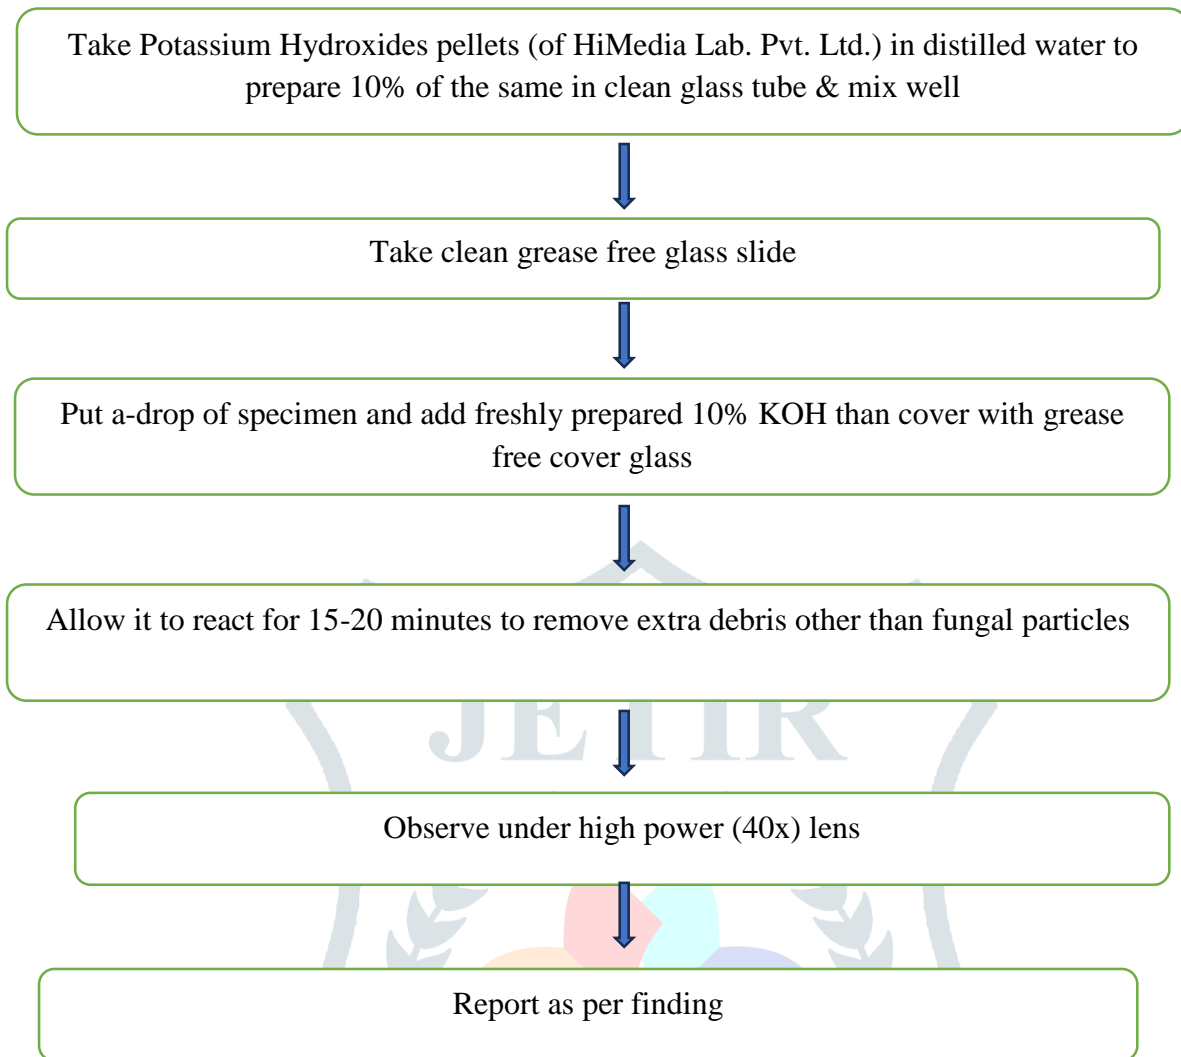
Take Potassium Hydroxides pellets (of HiMedia Lab. Pvt. Ltd.) in distilled water to prepare 10% of the same in clean glass tube & mix well

Take clean grease free glass slide

Put a-drop of specimen and add freshly prepared 10% KOH than cover with grease free cover glass

Allow it to react for 15-20 minutes to remove extra debris other than fungal particles

JETIR

Observe under high power (40x) lens

Report as per finding